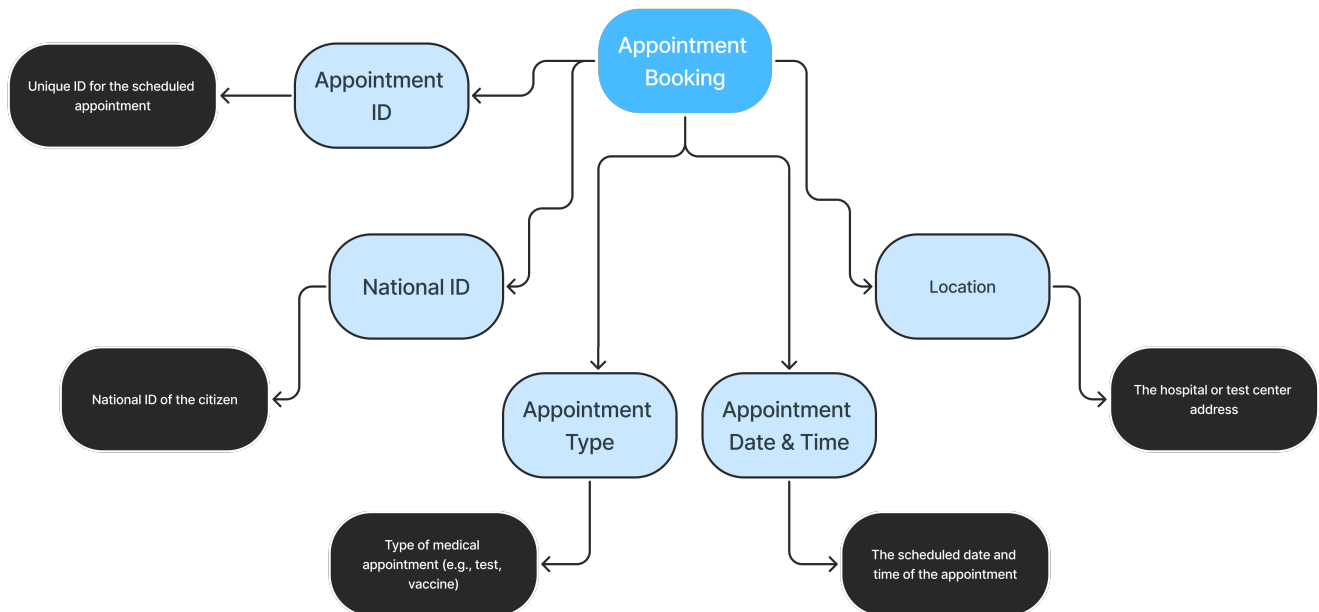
Appointment Booking

Appointment ID

Unique ID for the scheduled appointment

National ID

National ID of the citizen

Appointment Type

Type of medical appointment (e.g., test, vaccine)

Appointment Date & Time

The scheduled date and time of the appointment

Location

The hospital or test center address